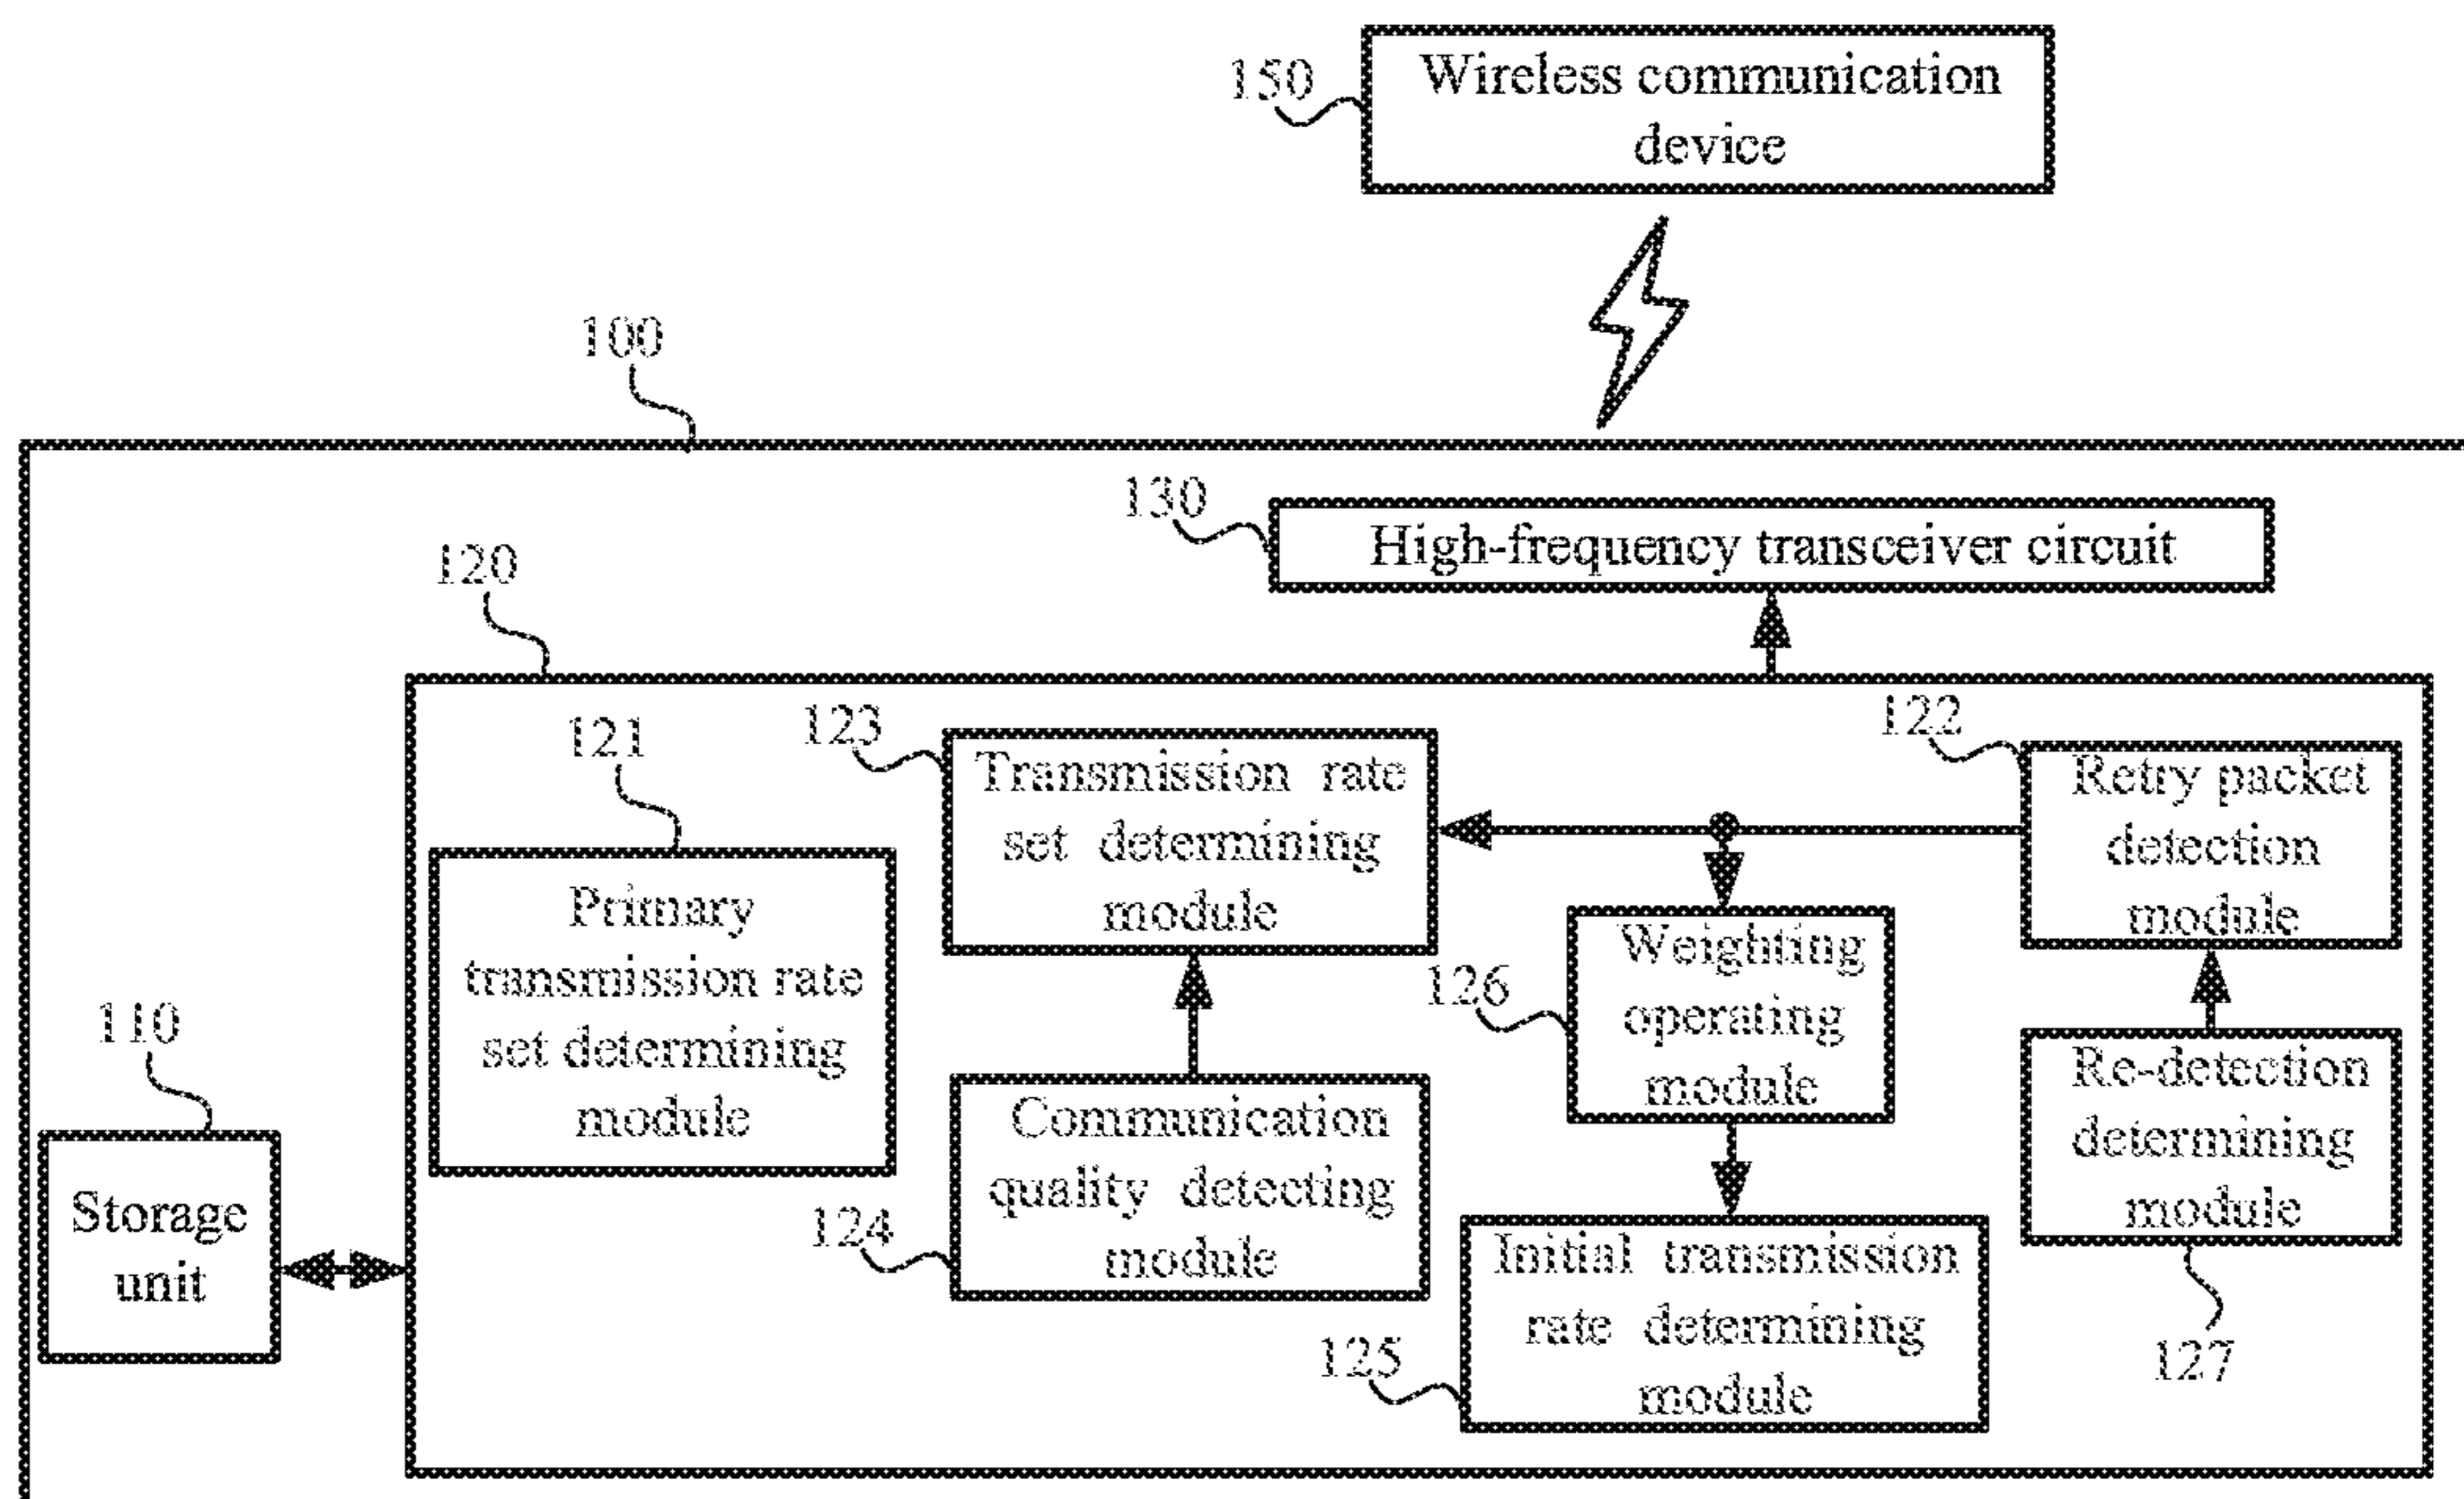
150
Wireless communication device

100

130
High-frequency transceiver circuit

120

121
Primary transmission rate set determining module

123
Transmission rate set determining module

122
Retry packet detection module

126
Weighting operating module

110
Storage unit

124
Communication quality detecting module

Re-detection determining module
127

125
Initial transmission rate determining module